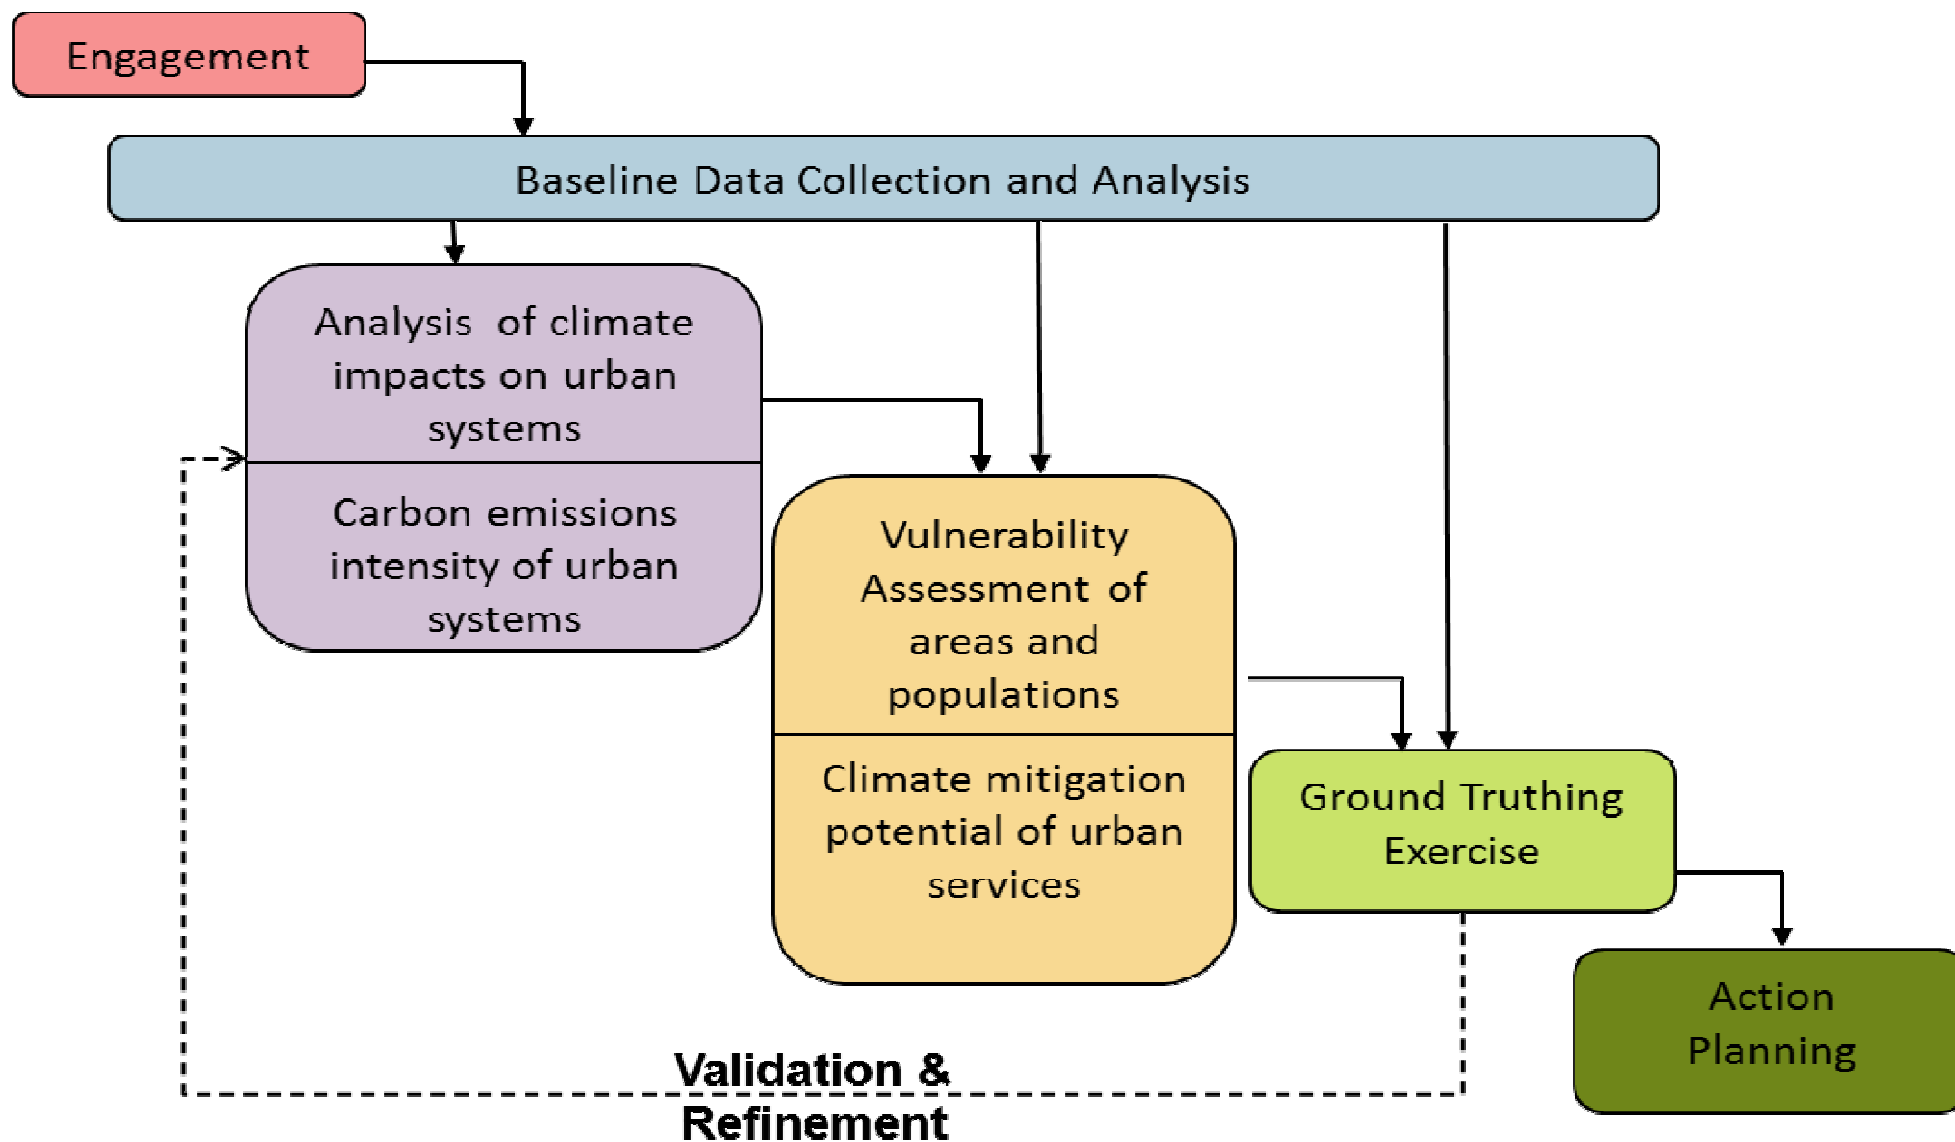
Engagement

Baseline Data Collection and Analysis

Analysis of climate impacts on urban systems

Carbon emissions intensity of urban systems

Vulnerability Assessment of areas and populations

Climate mitigation potential of urban services

Ground Truthing Exercise

Action Planning

Validation & Refinement